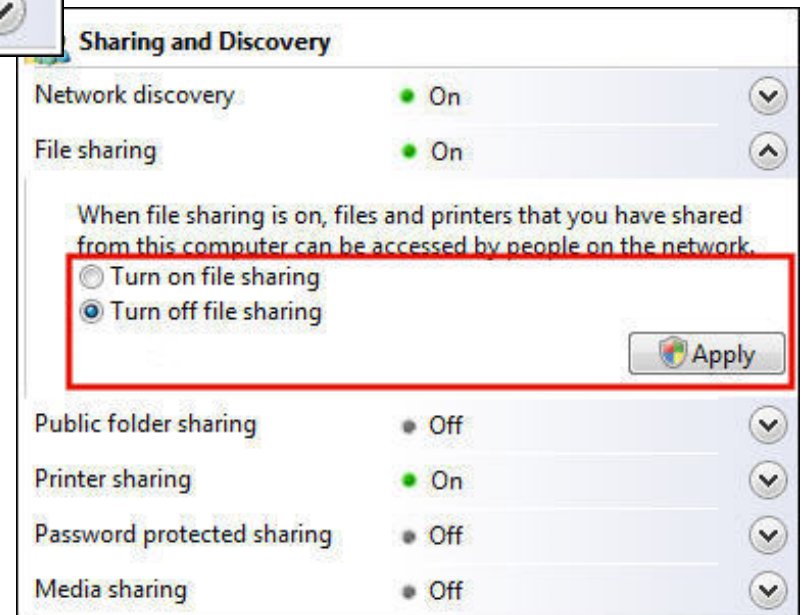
Sharing and Discovery

Network discovery • On

File sharing • On

When file sharing is on, files and printers that you have shared from this computer can be accessed by people on the network.

Turn on file sharing

Turn off file sharing

Apply

Public folder sharing • Off

Printer sharing • On

Password protected sharing • Off

Media sharing • Off